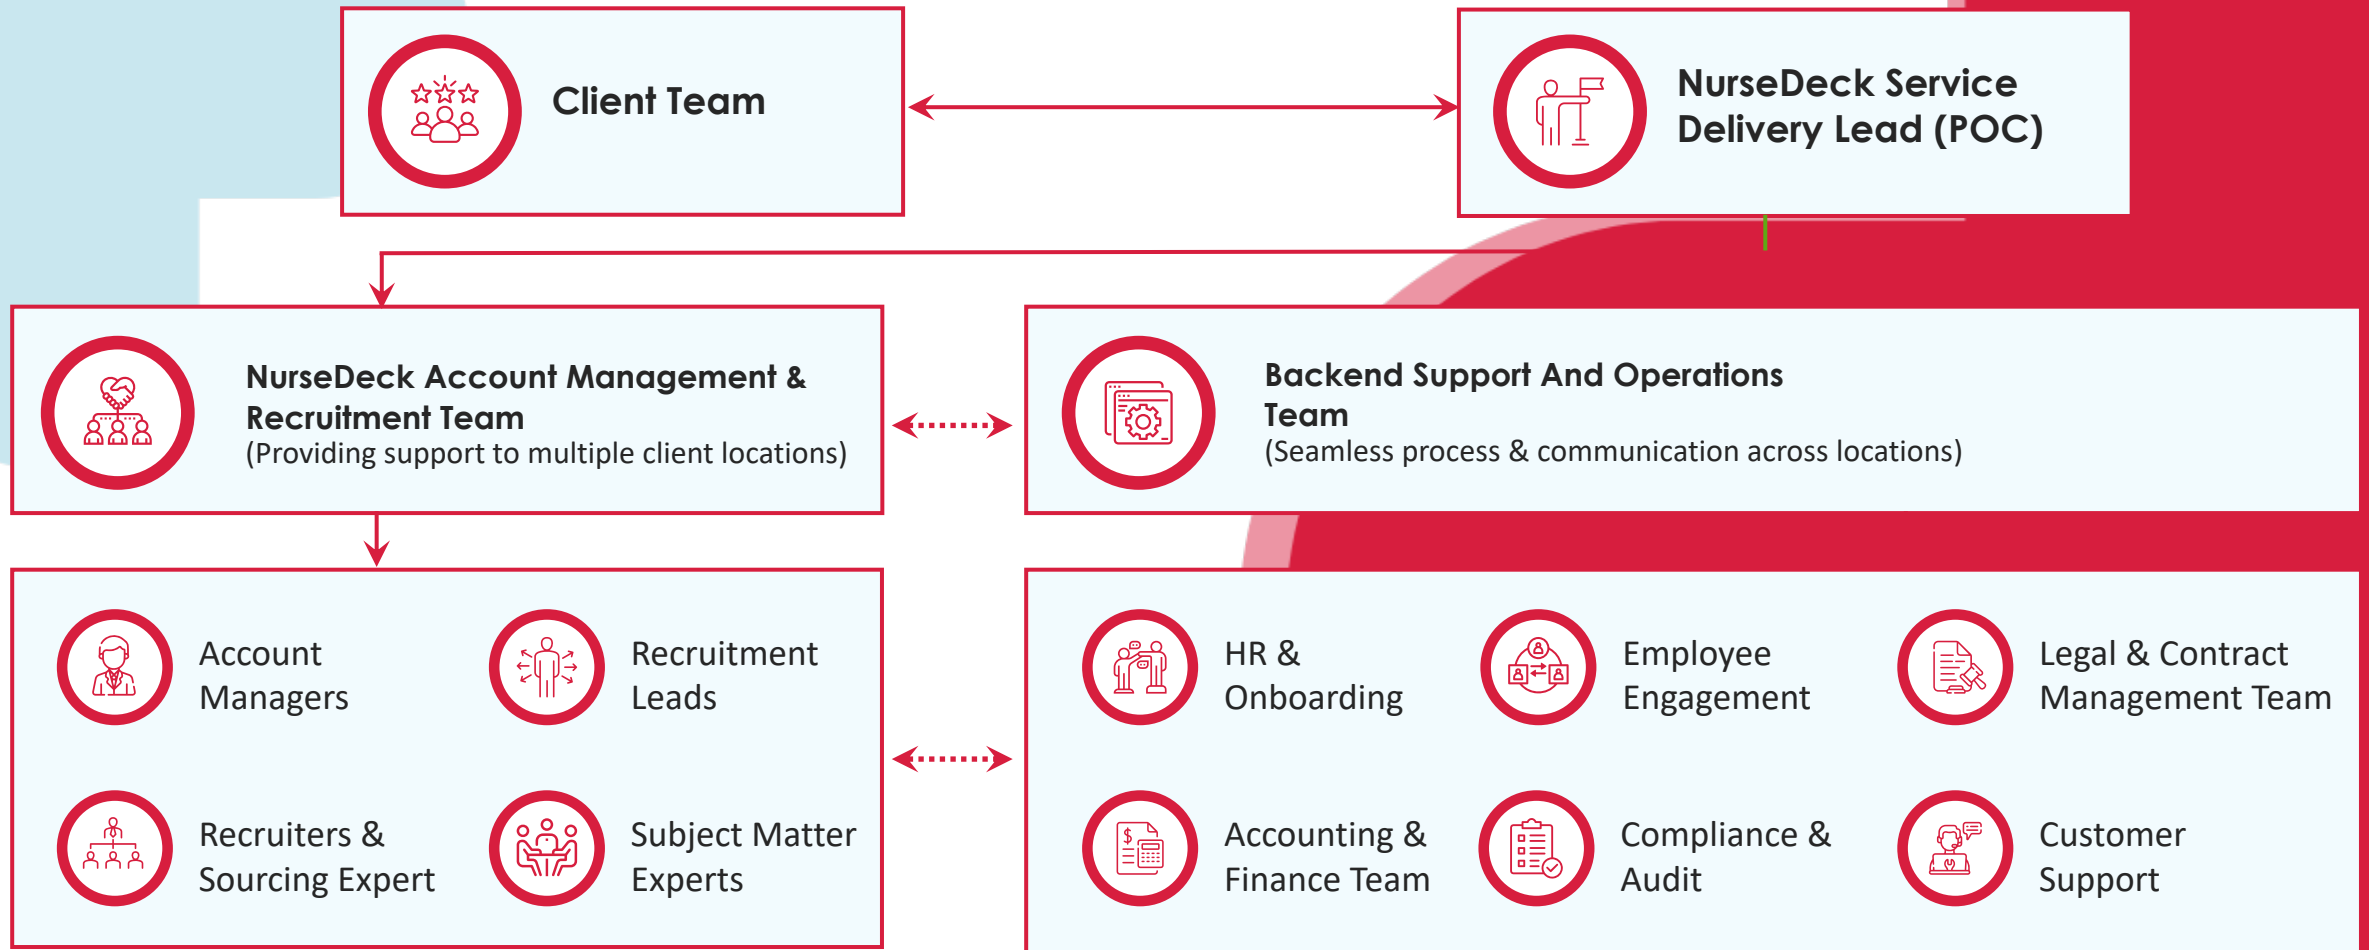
Client Team

NurseDeck Service Delivery Lead (POC)

NurseDeck Account Management & Recruitment Team
(Providing support to multiple client locations)

Backend Support And Operations Team
(Seamless process & communication across locations)

Account Managers

Recruitment Leads

Recruiters & Sourcing Expert

Subject Matter Experts

HR & Onboarding

Employee Engagement

Legal & Contract Management Team

Accounting & Finance Team

Compliance & Audit

Customer Support